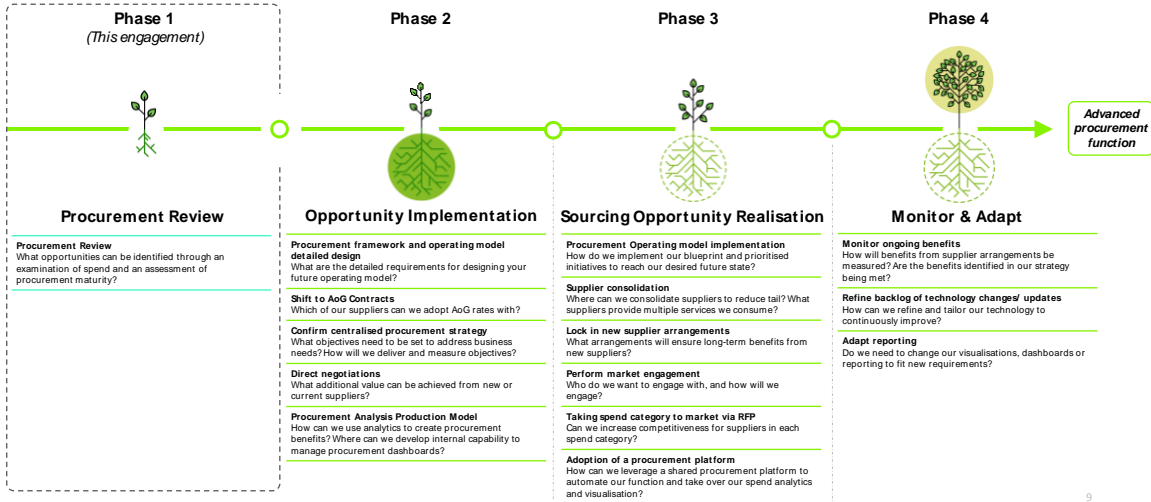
Phase 1
(This engagement)

Phase 2

Phase 3

Phase 4

Advanced procurement function

Procurement Review

Procurement Review
What opportunities can be identified through an examination of spend and an assessment of procurement maturity?

Opportunity Implementation

Procurement framework and operating model detailed design
What are the detailed requirements for designing your future operating model?

Shift to AoG Contracts
Which of our suppliers can we adopt AoG rates with?

Confirm centralised procurement strategy
What objectives need to be set to address business needs? How will we deliver and measure objectives?

Direct negotiations
What additional value can be achieved from new or current suppliers?

Procurement Analysis Production Model
How can we use analytics to create procurement benefits? Where can we develop internal capability to manage procurement dashboards?

Sourcing Opportunity Realisation

Procurement Operating model implementation
How do we implement our blueprint and prioritised initiatives to reach our desired future state?

Supplier consolidation
Where can we consolidate suppliers to reduce tail? What suppliers provide multiple services we consume?

Lock in new supplier arrangements
What arrangements will ensure long-term benefits from new suppliers?

Perform market engagement
Who do we want to engage with, and how will we engage?

Taking spend category to market via RFP
Can we increase competitiveness for suppliers in each spend category?

Adoption of a procurement platform
How can we leverage a shared procurement platform to automate our function and take over our spend analytics and visualisation?

Monitor & Adapt

Monitor ongoing benefits
How will benefits from supplier arrangements be measured? Are the benefits identified in our strategy being met?

Refine backlog of technology changes/ updates
How can we refine and tailor our technology to continuously improve?

Adapt reporting
Do we need to change our visualisations, dashboards or reporting to fit new requirements?

9